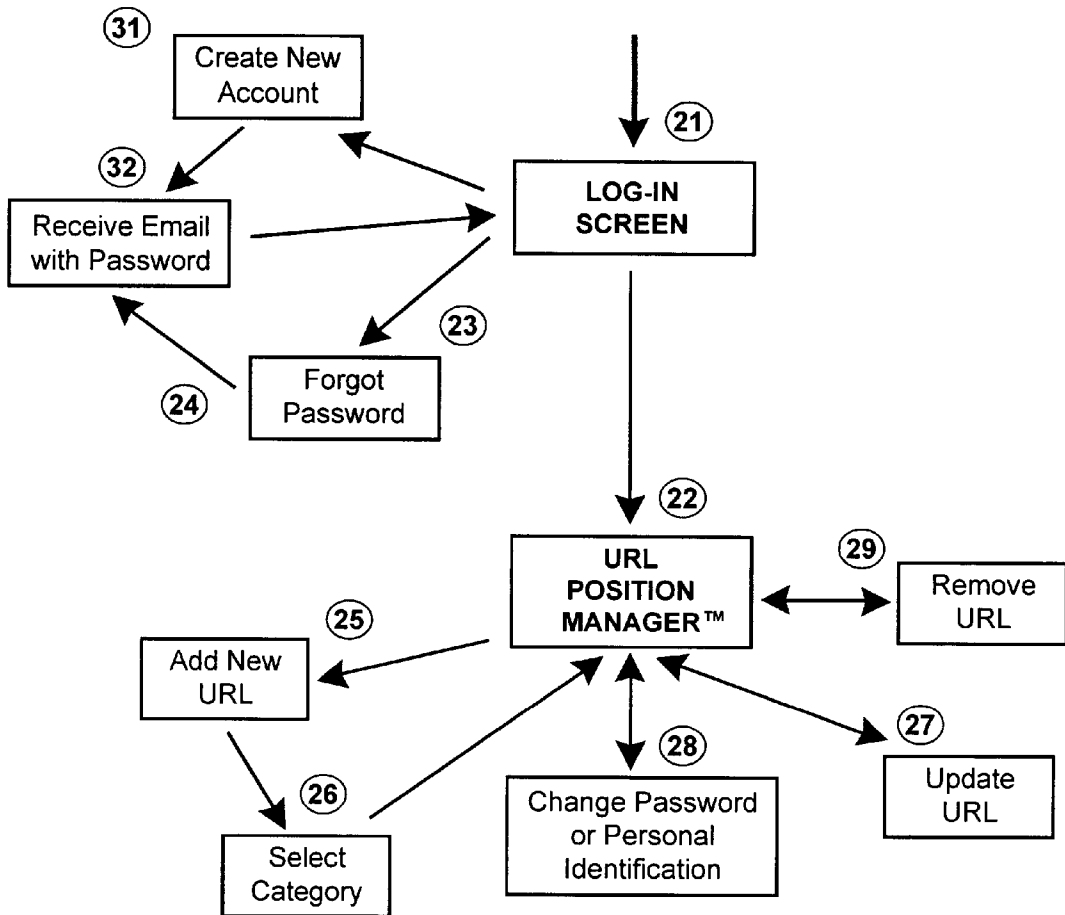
31
Create New Account

21

32
Receive Email with Password

LOG-IN SCREEN

23

24
Forgot Password

22

URL POSITION MANAGER™

29
Remove URL

25
Add New URL

27

28

Update URL

26

Change Password or Personal Identification

Select Category